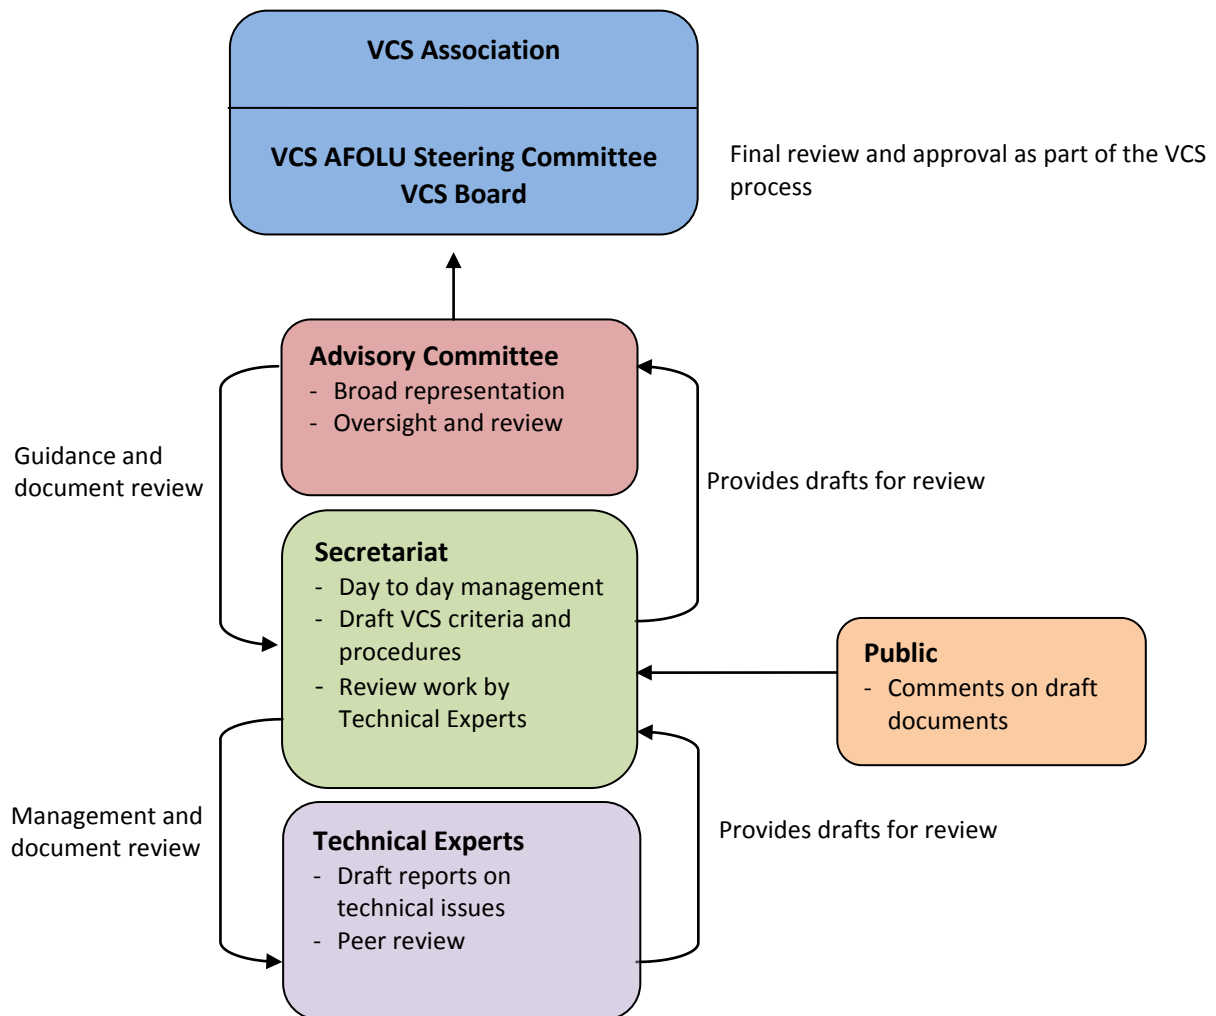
VCS Association

VCS AFOLU Steering Committee
VCS Board

Final review and approval as part of the VCS process

Advisory Committee
- Broad representation
- Oversight and review

Guidance and document review

Provides drafts for review

Secretariat
- Day to day management
- Draft VCS criteria and procedures
- Review work by Technical Experts

Public
- Comments on draft documents

Management and document review

Provides drafts for review

Technical Experts
- Draft reports on technical issues
- Peer review